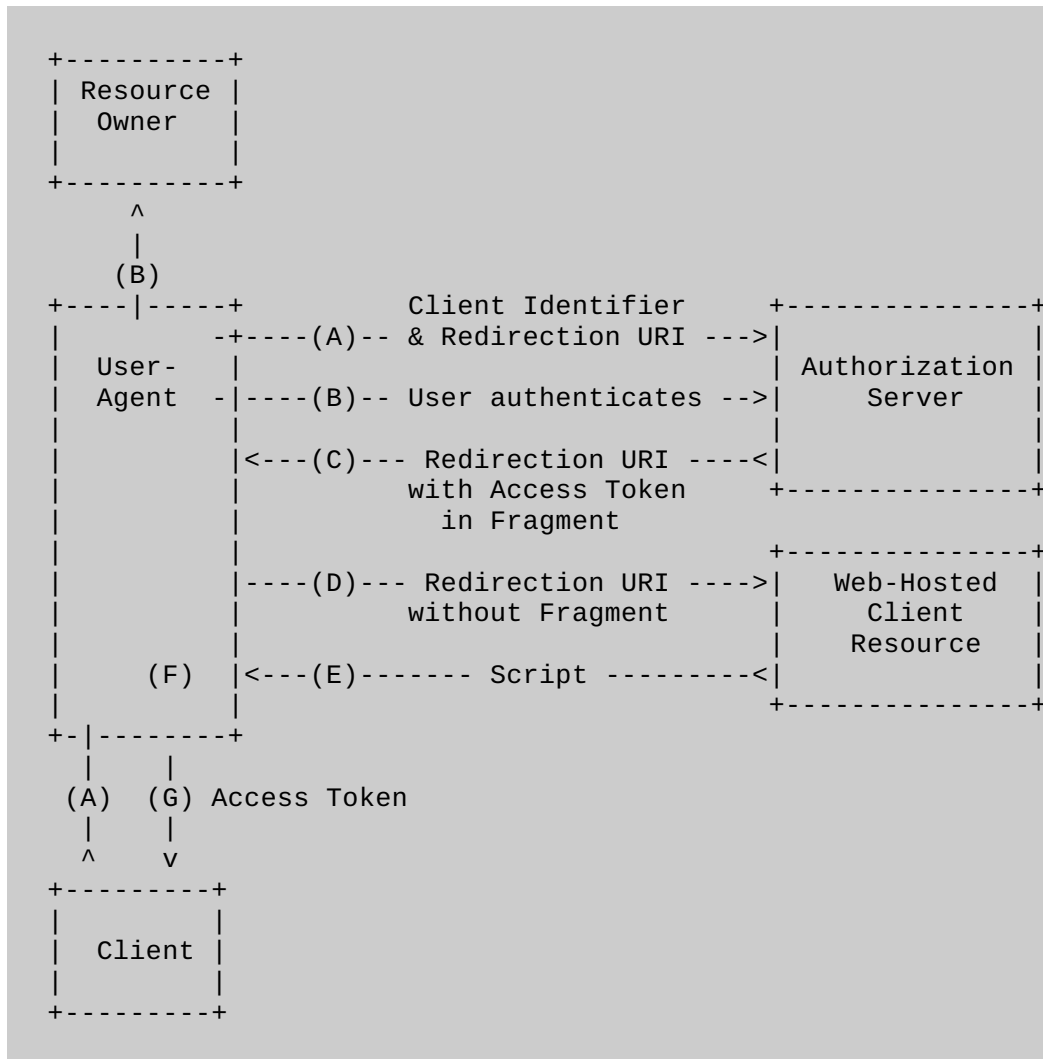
+----------+
| Resource |
|  Owner   |
|          |
+----------+
     ^
     |
    (B)
+----|-----+          Client Identifier     +---------------+
|         -+----(A)-- & Redirection URI --->|               |
|  User-   |                                | Authorization |
|  Agent  -|----(B)-- User authenticates -->|     Server    |
|          |                                |               |
|          |<---(C)--- Redirection URI ----<|               |
|          |          with Access Token     +---------------+
|          |            in Fragment
|          |                                +---------------+
|          |----(D)--- Redirection URI ---->|   Web-Hosted  |
|          |          without Fragment      |     Client    |
|          |                                |    Resource   |
|     (F)  |<---(E)------- Script ---------<|               |
|          |                                +---------------+
+-|--------+
  |    |
 (A)  (G) Access Token
  |    |
  ^    v
+---------+
|         |
|  Client |
|         |
+---------+